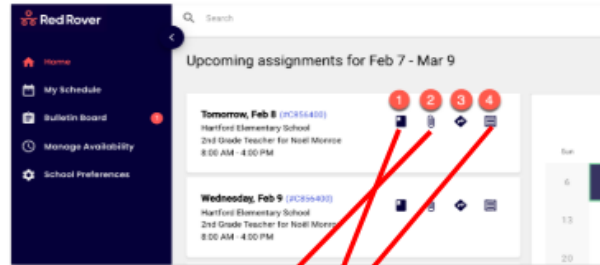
Red Rover

Search

Home

My Schedule

Bulletin Board 1

Manage Availability

School Preferences

Upcoming assignments for Feb 7 - Mar 9

1 2 3 4

Tomorrow, Feb 8 (#C856400)
Hartford Elementary School
2nd Grade Teacher for Noel Monroe
8:00 AM - 4:00 PM

Wednesday, Feb 9 (#C856400)
Hartford Elementary School
2nd Grade Teacher for Noel Monroe
8:00 AM - 4:00 PM

Sun

6

13

20